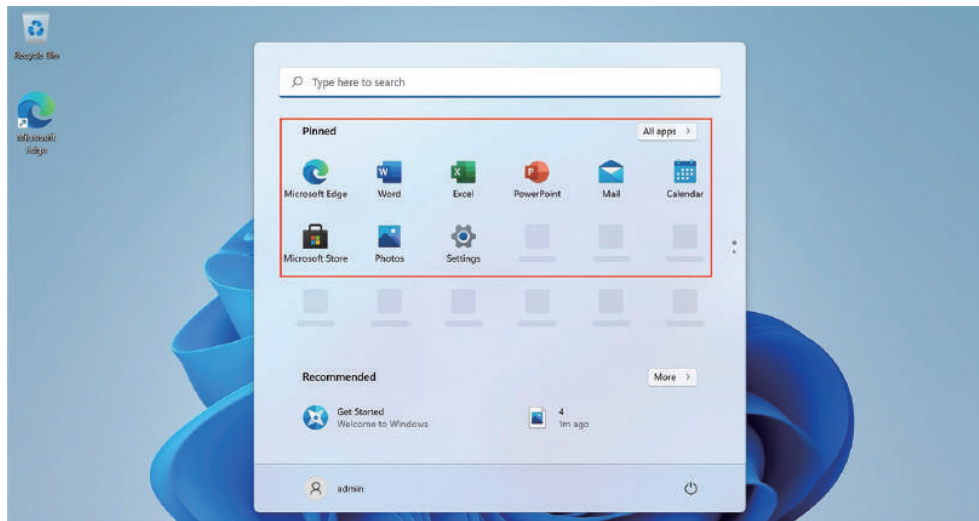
Recycle Bin

Microsoft Edge

Type here to search

Pinned

All apps >

Microsoft Edge

Word

Excel

PowerPoint

Mail

Calendar

Microsoft Store

Photos

Settings

Recommended

More >

Get Started
Welcome to Windows

4
1m ago

admin